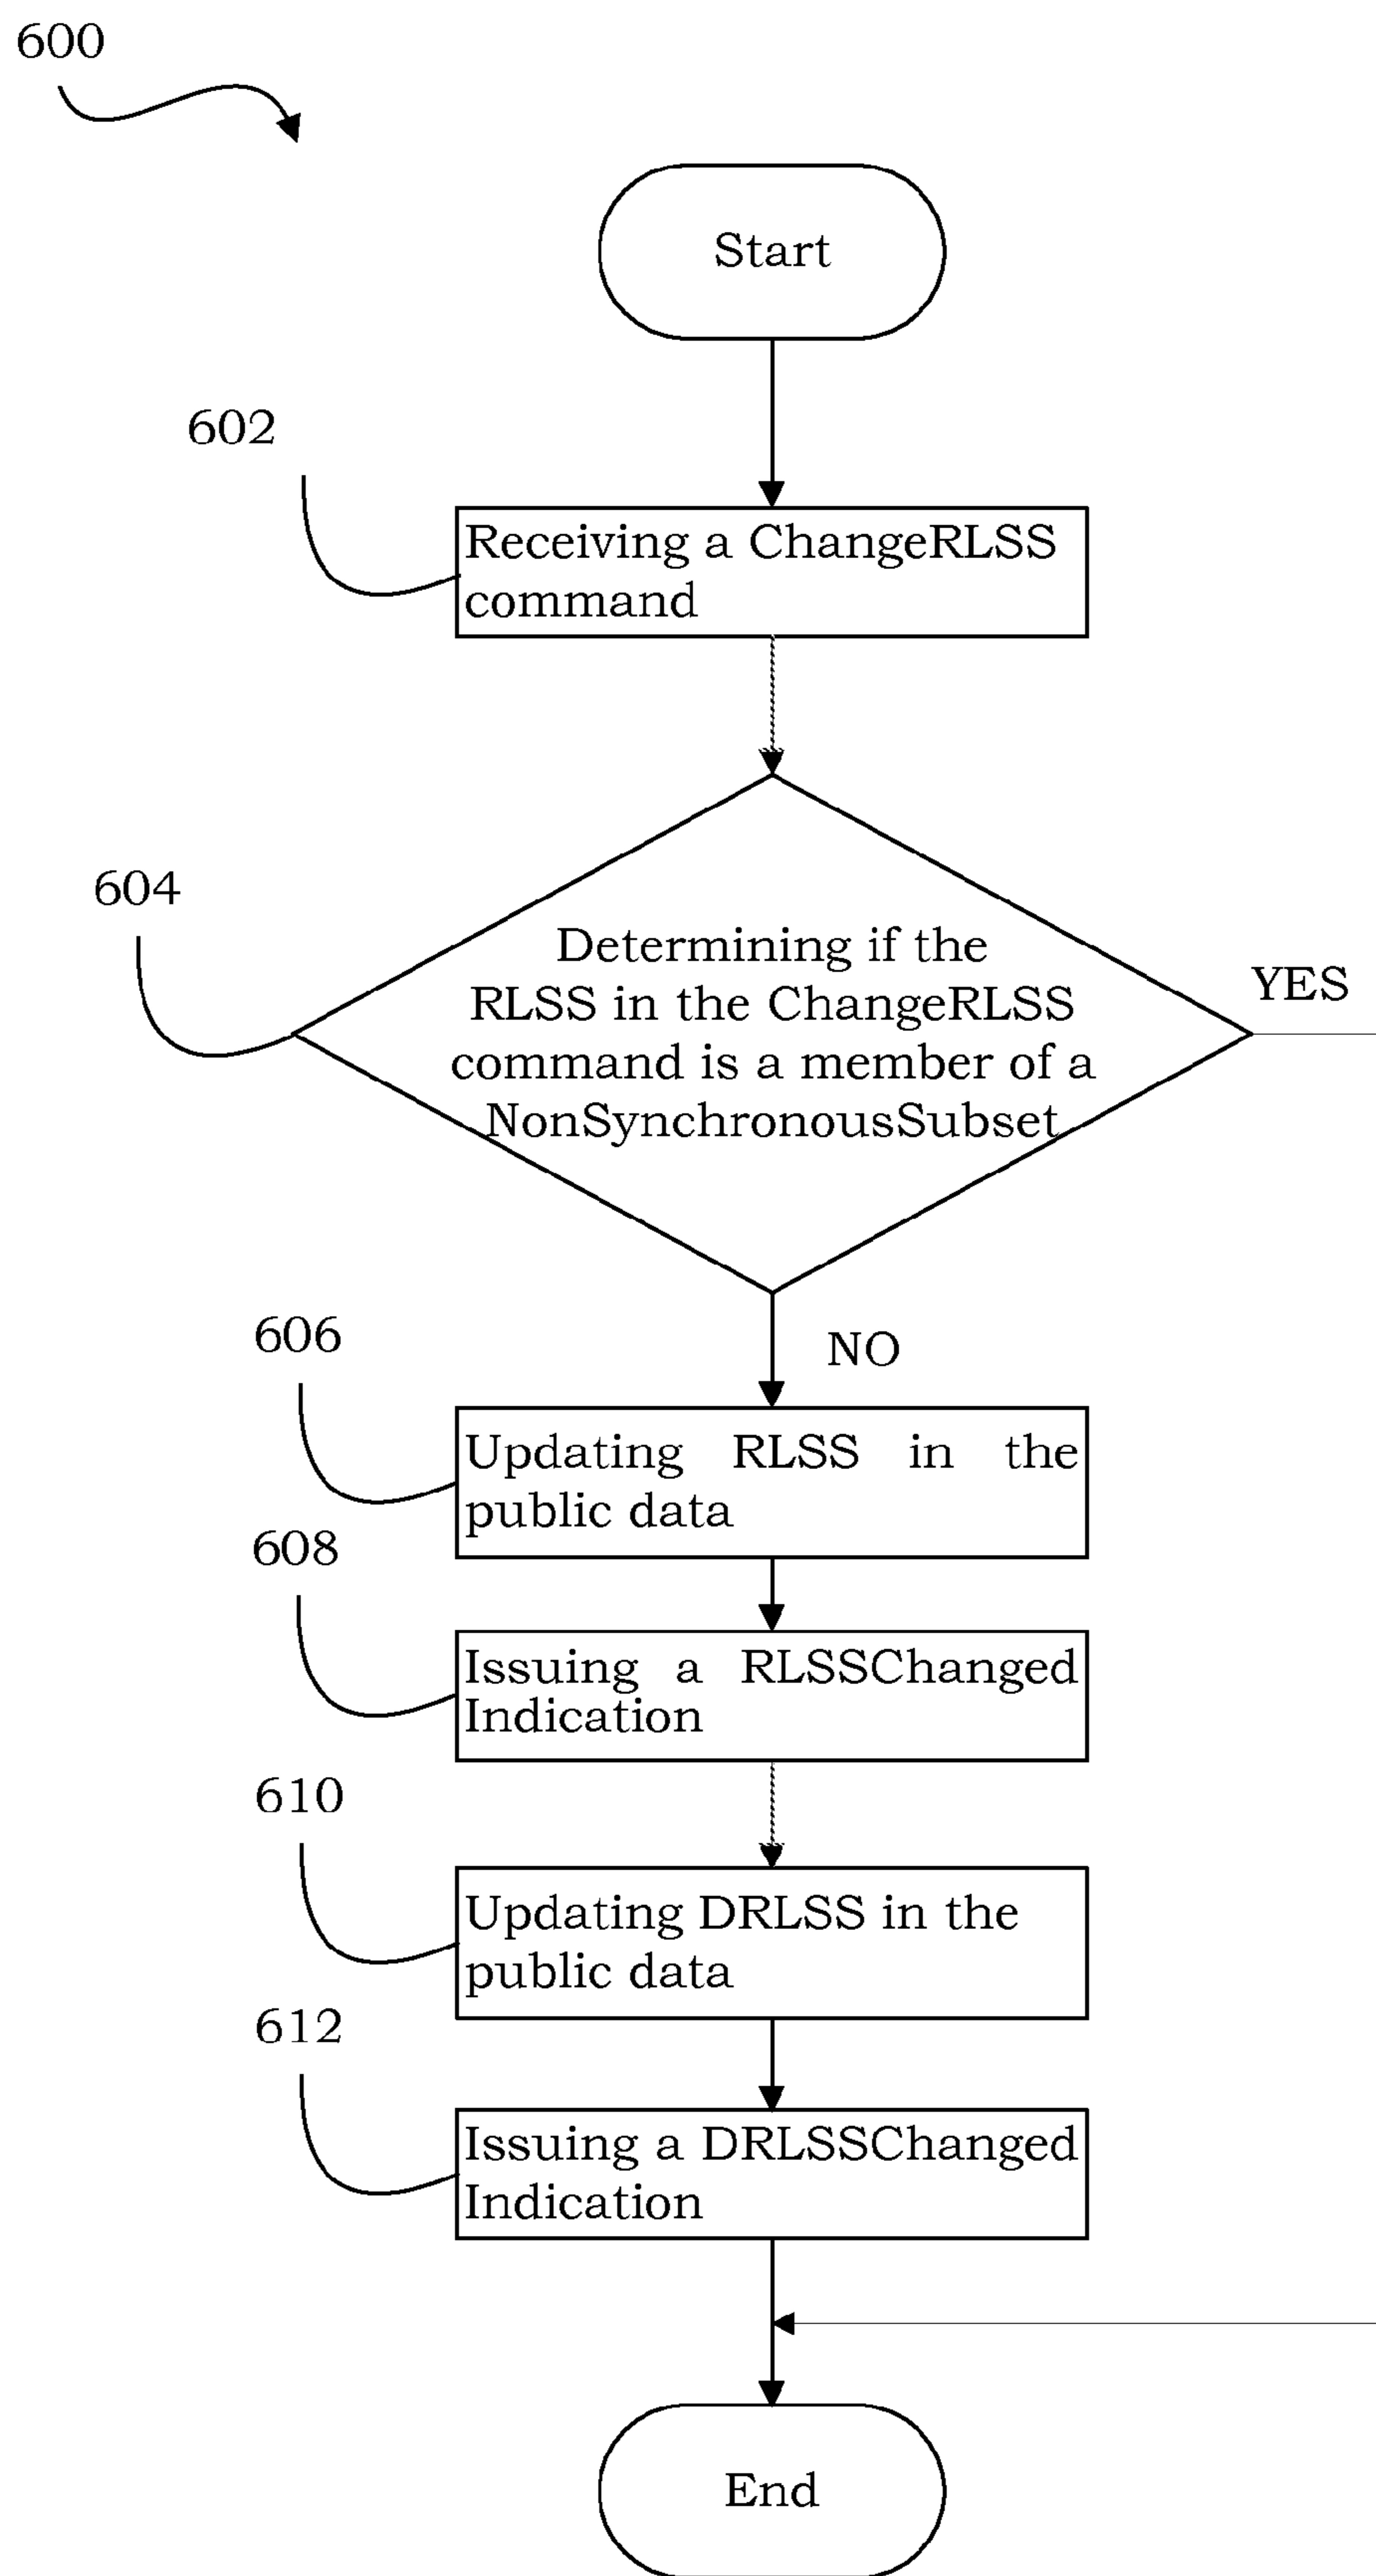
600

Start

602

Receiving a ChangeRLSS command

604

Determining if the RLSS in the ChangeRLSS command is a member of a NonSynchronousSubset

YES

NO

606

Updating RLSS in the public data

608

Issuing a RLSSChanged Indication

610

Updating DRLSS in the public data

612

Issuing a DRLSSChanged Indication

End